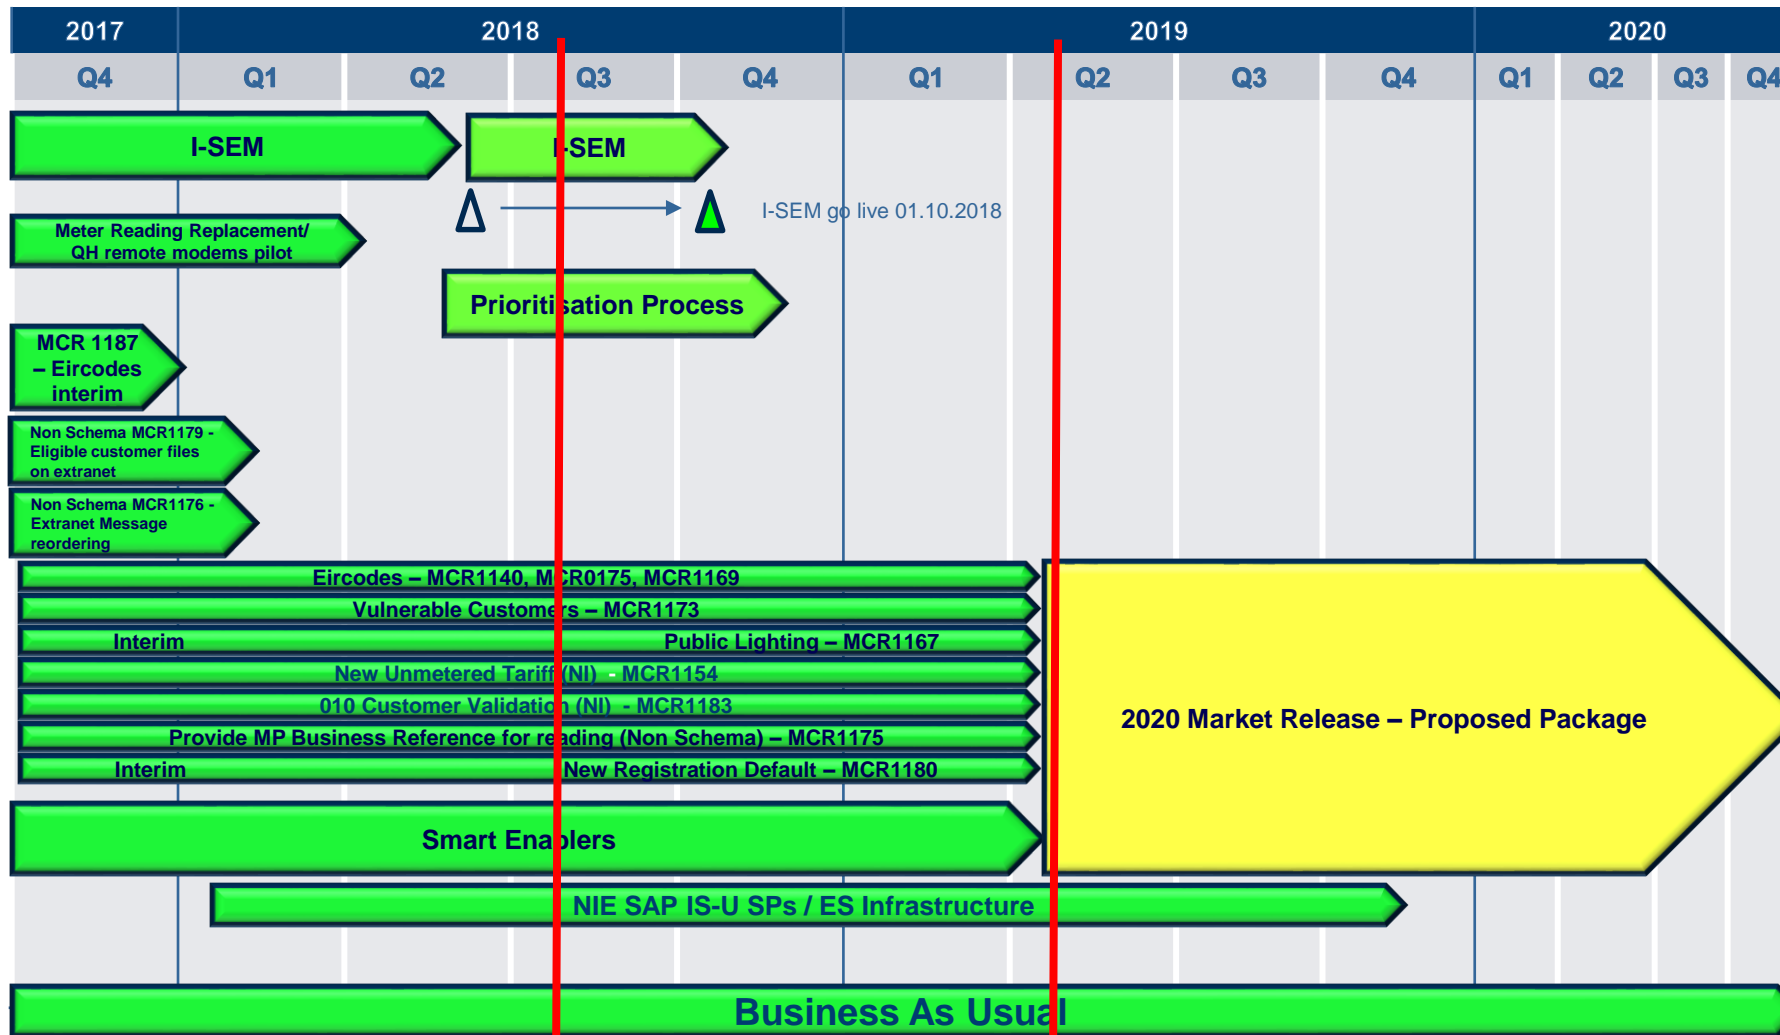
| 2017 | 2018 | | | | 2019 | | | | 2020 | | | |
|---|---|---|---|---|---|---|---|---|---|---|---|---|
| Q4 | Q1 | Q2 | Q3 | Q4 | Q1 | Q2 | Q3 | Q4 | Q1 | Q2 | Q3 | Q4 |

I-SEM

I-SEM

I-SEM go live 01.10.2018

Meter Reading Replacement/ QH remote modems pilot

Prioritisation Process

MCR 1187 – Eircodes interim

Non Schema MCR1179 - Eligible customer files on extranet

Non Schema MCR1176 - Extranet Message reordering

Eircodes – MCR1140, MCR0175, MCR1169

Vulnerable Customers – MCR1173

Interim Public Lighting – MCR1167

New Unmetered Tariff (NI) - MCR1154

010 Customer Validation (NI) - MCR1183

Provide MP Business Reference for reading (Non Schema) – MCR1175

Interim New Registration Default – MCR1180

2020 Market Release – Proposed Package

Smart Enablers

NIE SAP IS-U SPs / ES Infrastructure

Business As Usual